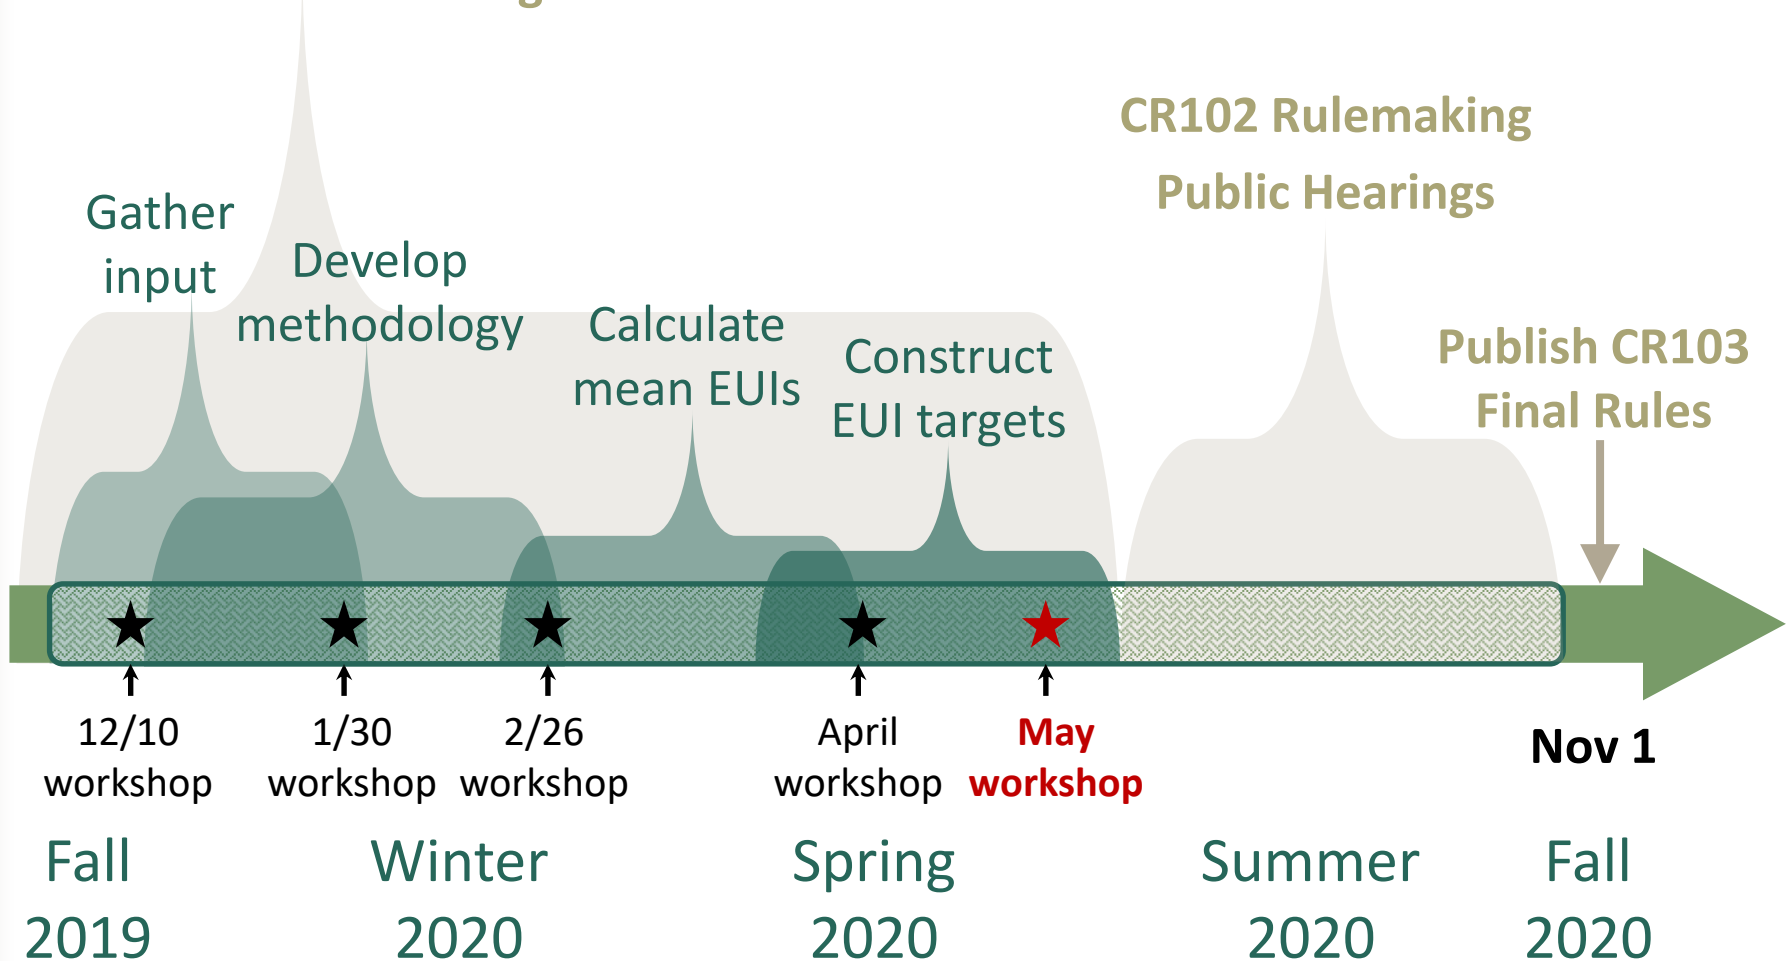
CR102 Rulemaking
Public Hearings

Gather input

Develop methodology

Calculate mean EUIs

Construct EUI targets

Publish CR103 Final Rules

12/10 workshop

1/30 workshop

2/26 workshop

April workshop

May workshop

Nov 1

Fall 2019

Winter 2020

Spring 2020

Summer 2020

Fall 2020